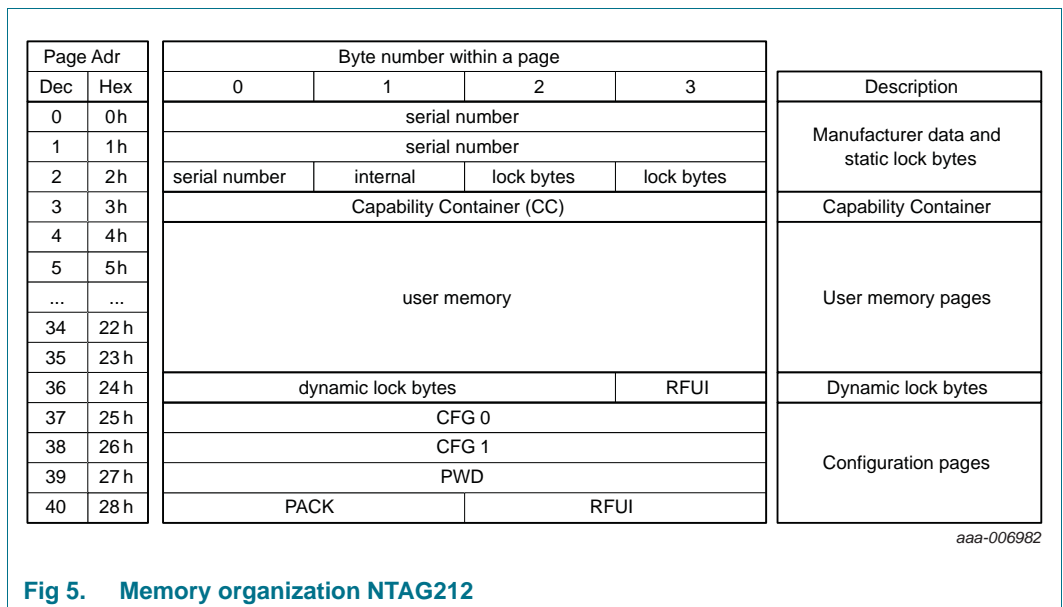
| Page Adr | | Byte number within a page | | | | |
|---|---|---|---|---|---|---|
| Dec | Hex | 0 | 1 | 2 | 3 | Description |
| 0 | 0h | serial number | | | | Manufacturer data and static lock bytes |
| 1 | 1h | serial number | | | | |
| 2 | 2h | serial number | internal | lock bytes | lock bytes | |
| 3 | 3h | Capability Container (CC) | | | | Capability Container |
| 4 | 4h | user memory | | | | User memory pages |
| 5 | 5h | | | | | |
| ... | ... | | | | | |
| 34 | 22h | | | | | |
| 35 | 23h | | | | | |
| 36 | 24h | dynamic lock bytes | | | RFUI | Dynamic lock bytes |
| 37 | 25h | CFG 0 | | | | Configuration pages |
| 38 | 26h | CFG 1 | | | | |
| 39 | 27h | PWD | | | | |
| 40 | 28h | PACK | | RFUI | | |

aaa-006982

Fig 5. Memory organization NTAG212